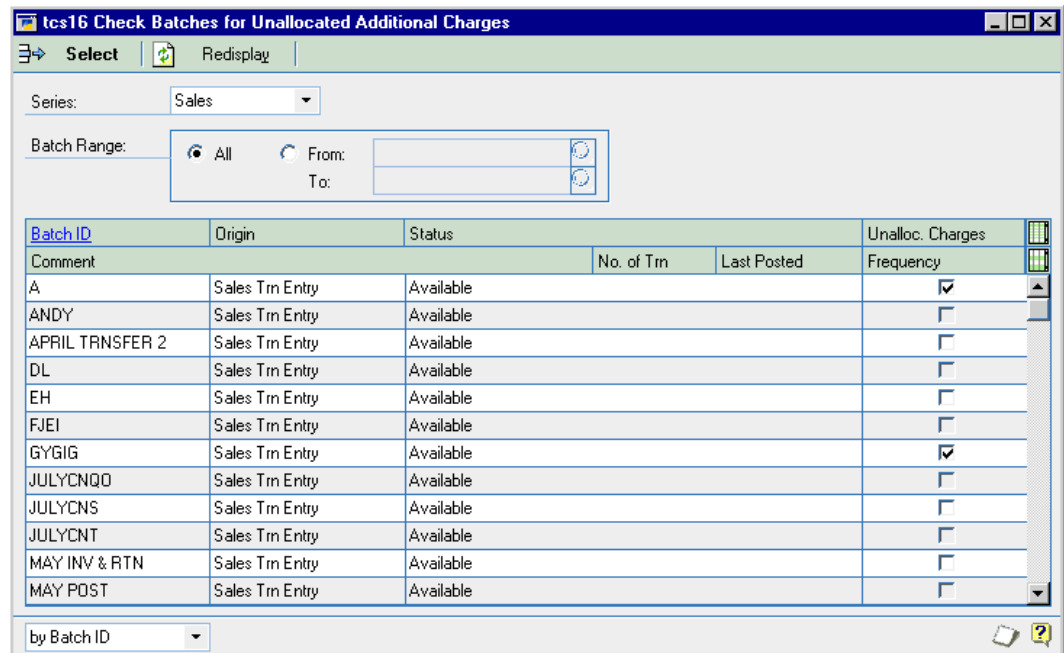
tcs16 Check Batches for Unallocated Additional Charges

Select Redisplay

Series: Sales

Batch Range: All From: To:

| Batch ID | Origin | Status | Unalloc. Charges |
|---|---|---|---|
| Comment | No. of Trn | Last Posted | Frequency |
| A | Sales Trn Entry | Available | ☑ |
| ANDY | Sales Trn Entry | Available | ☐ |
| APRIL TRNSFER 2 | Sales Trn Entry | Available | ☐ |
| DL | Sales Trn Entry | Available | ☐ |
| EH | Sales Trn Entry | Available | ☐ |
| FJEI | Sales Trn Entry | Available | ☐ |
| GYGIG | Sales Trn Entry | Available | ☑ |
| JULYCNQO | Sales Trn Entry | Available | ☐ |
| JULYCNS | Sales Trn Entry | Available | ☐ |
| JULYCNT | Sales Trn Entry | Available | ☐ |
| MAY INV & RTN | Sales Trn Entry | Available | ☐ |
| MAY POST | Sales Trn Entry | Available | ☐ |

by Batch ID